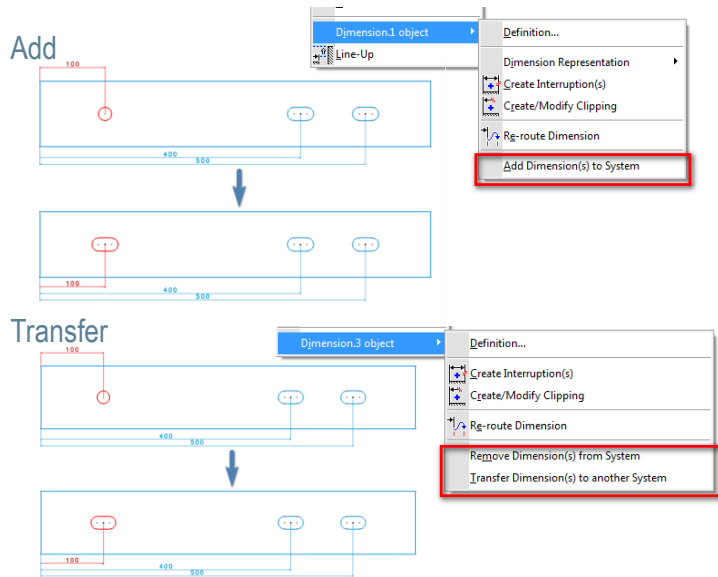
Add

100

400

500

Dimension.1 object

Line-Up

Definition...

Dimension Representation

Create Interruption(s)

Create/Modify Clipping

Re-route Dimension

Add Dimension(s) to System

100

400

500

Transfer

100

400

500

Dimension.3 object

Definition...

Create Interruption(s)

Create/Modify Clipping

Re-route Dimension

Remove Dimension(s) from System

Transfer Dimension(s) to another System

100

400

500